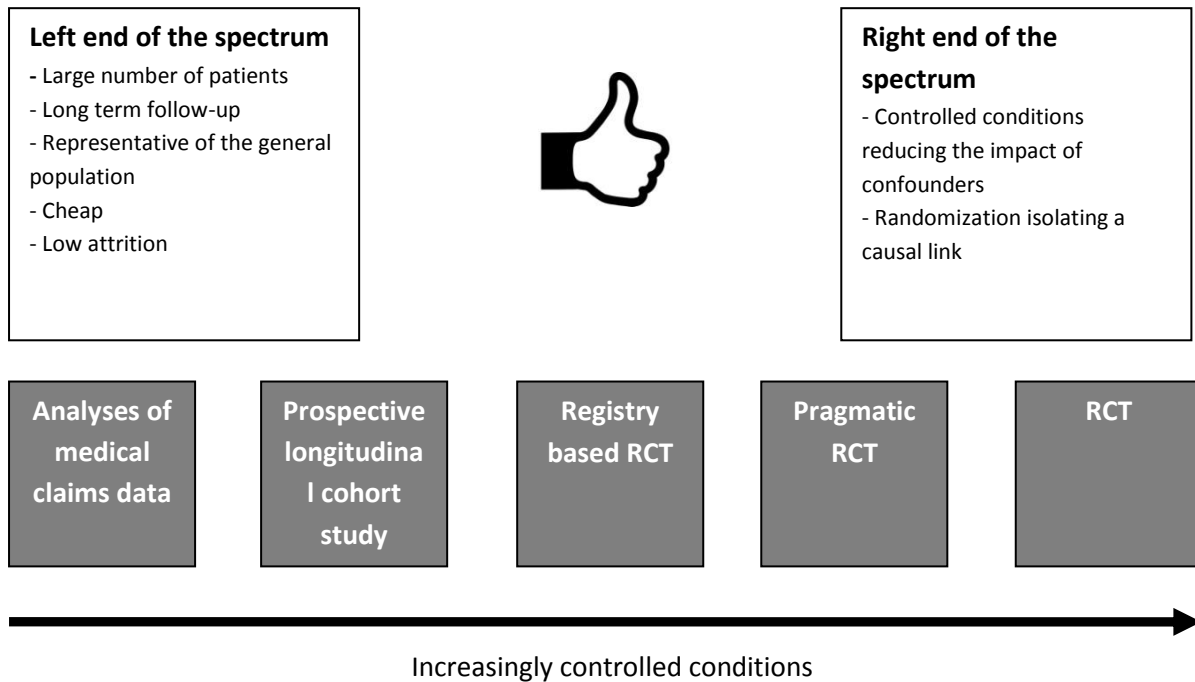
**Left end of the spectrum**
- Large number of patients
- Long term follow-up
- Representative of the general population
- Cheap
- Low attrition

**Right end of the spectrum**
- Controlled conditions reducing the impact of confounders
- Randomization isolating a causal link

**Analyses of medical claims data**

**Prospective longitudinal cohort study**

**Registry based RCT**

**Pragmatic RCT**

**RCT**

Increasingly controlled conditions